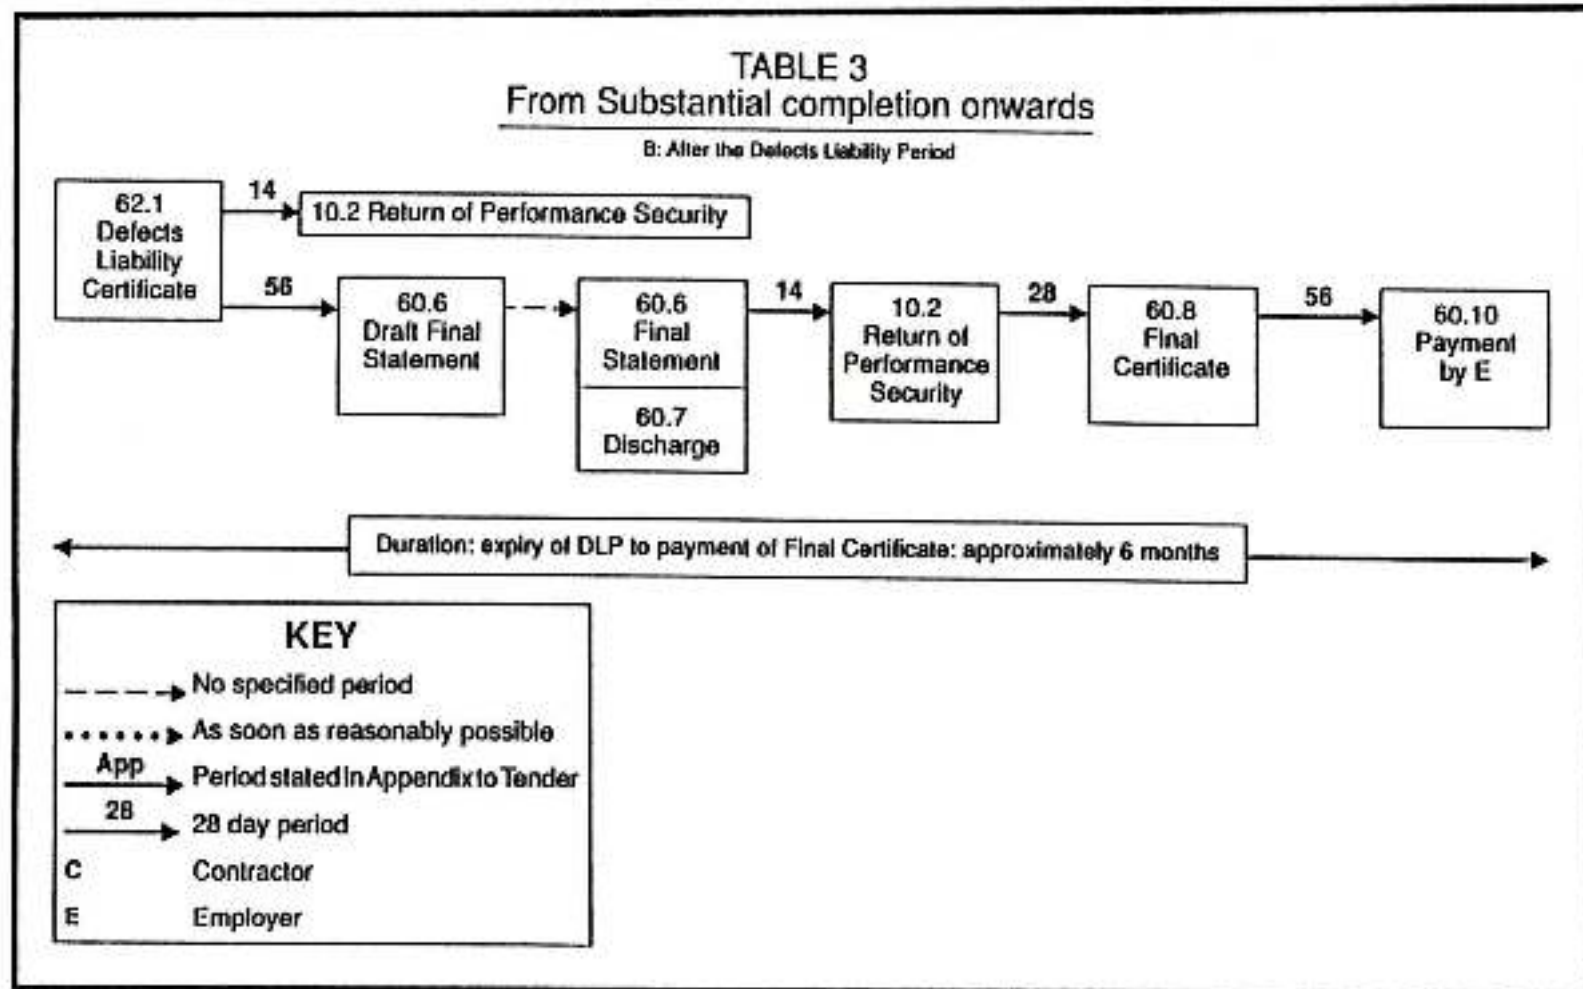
TABLE 3
From Substantial completion onwards

B: After the Defects Liability Period

62.1 Defects Liability Certificate

14

10.2 Return of Performance Security

56

60.6 Draft Final Statement

60.6 Final Statement

60.7 Discharge

14

10.2 Return of Performance Security

28

60.8 Final Certificate

56

60.10 Payment by E

Duration: expiry of DLP to payment of Final Certificate: approximately 6 months

KEY

No specified period

As soon as reasonably possible

App

Period stated in Appendix to Tender

28

28 day period

C Contractor

E Employer